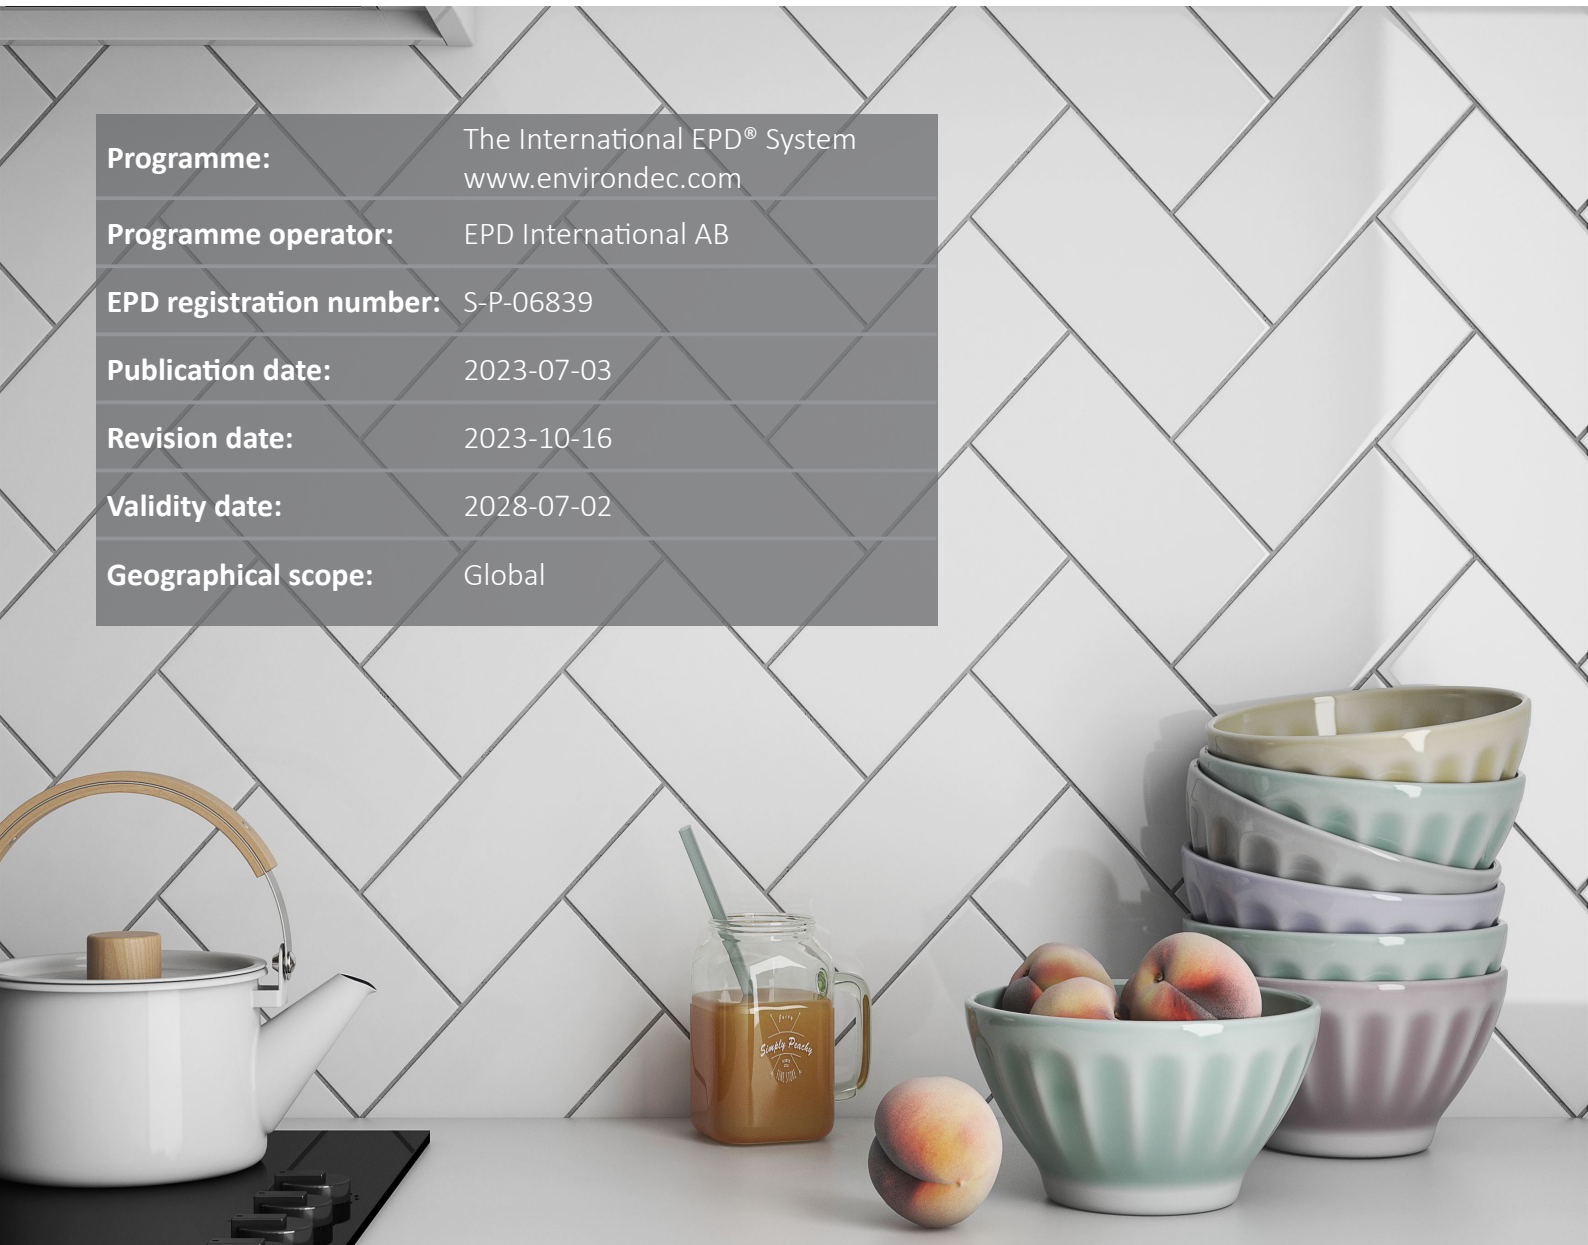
| Programme: | The International EPD® System www.environdec.com |
|---|---|
| Programme operator: | EPD International AB |
| EPD registration number: | S-P-06839 |
| Publication date: | 2023-07-03 |
| Revision date: | 2023-10-16 |
| Validity date: | 2028-07-02 |
| Geographical scope: | Global |

Simply Peachy